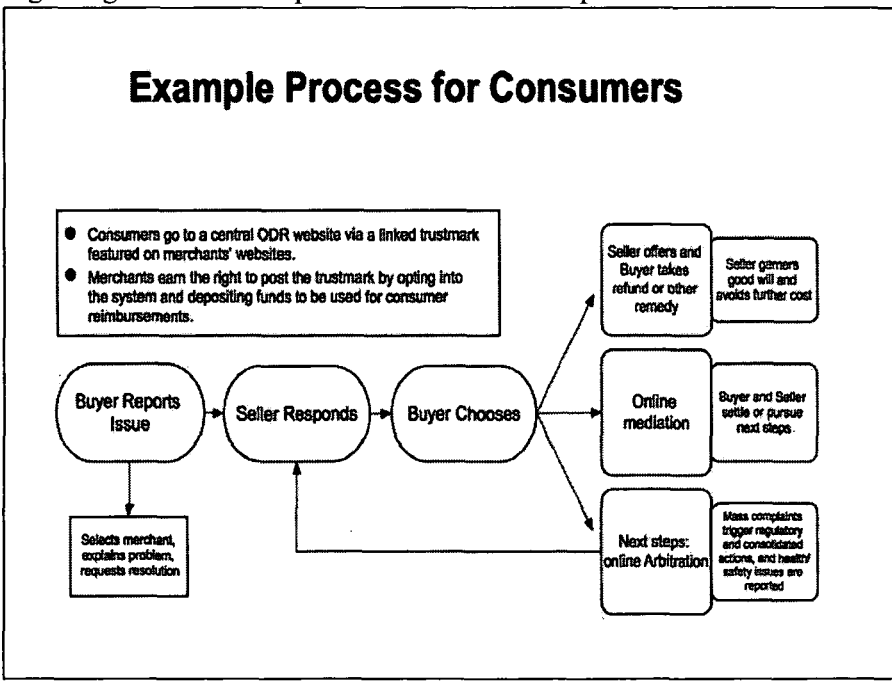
Example Process for Consumers

- Consumers go to a central ODR website via a linked trustmark featured on merchants' websites.
- Merchants earn the right to post the trustmark by opting into the system and depositing funds to be used for consumer reimbursements.

Buyer Reports Issue

Seller Responds

Buyer Chooses

Selects merchant, explains problem, requests resolution

Seller offers and Buyer takes refund or other remedy

Seller garners good will and avoids further cost

Online mediation

Buyer and Seller settle or pursue next steps.

Next steps: online Arbitration

Mass complaints trigger regulatory and consolidated actions, and health/ safety issues are reported